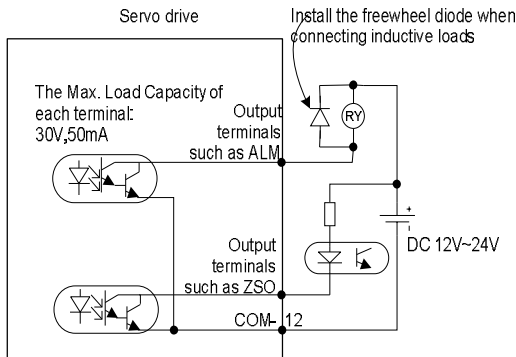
Servo drive

Install the freewheel diode when connecting inductive loads

The Max. Load Capacity of each terminal: 30V,50mA

Output terminals such as ALM

RY

+

-

DC 12V~24V

Output terminals such as ZSO

COM- 12